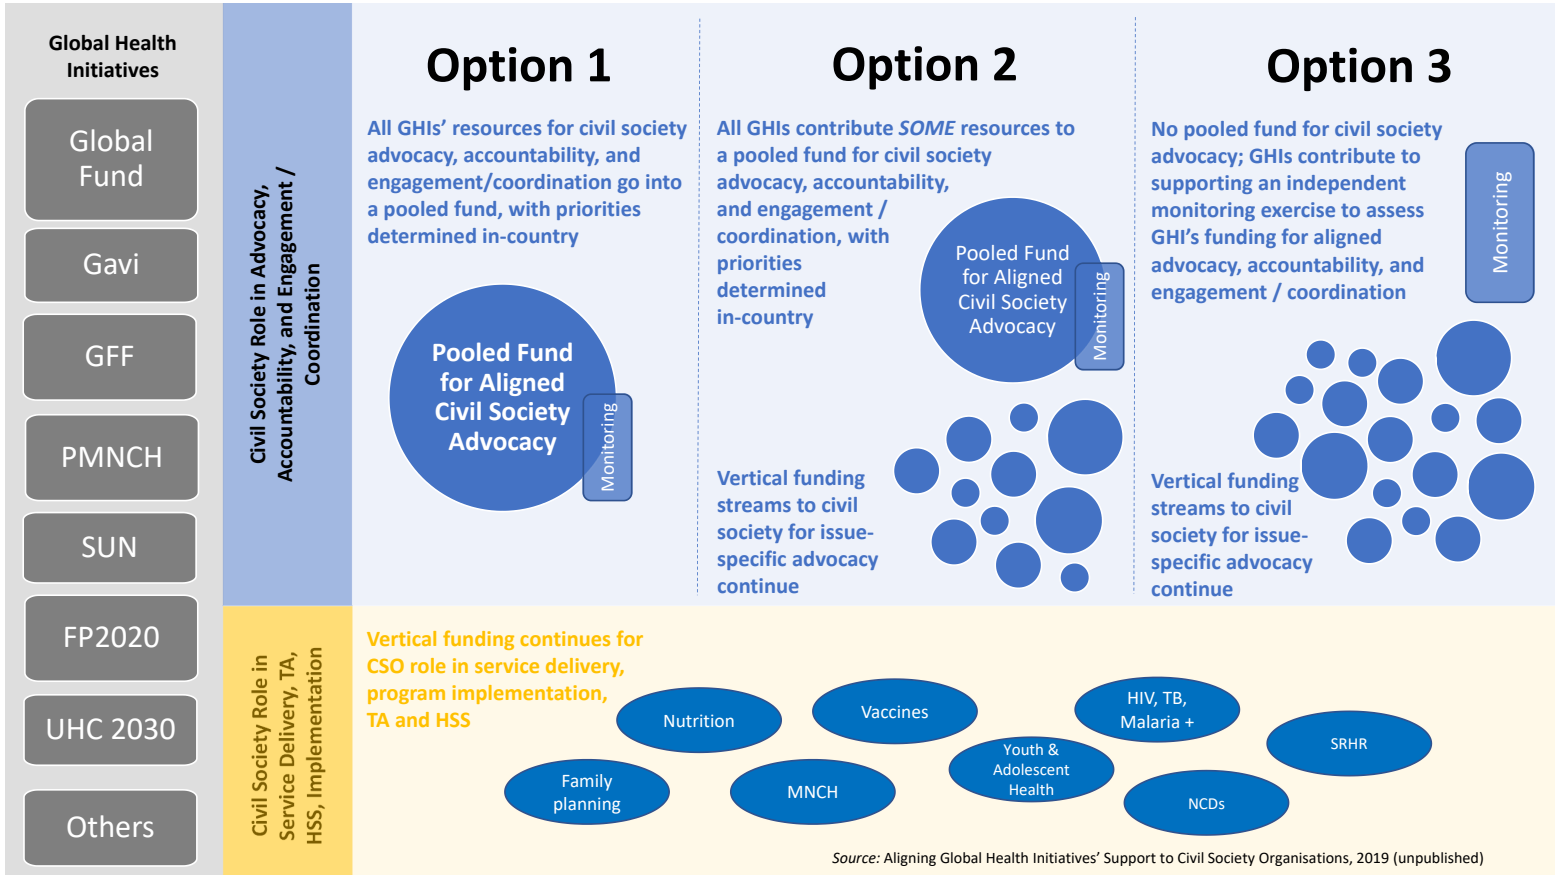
Global Health Initiatives

Global Fund

Gavi

GFF

PMNCH

SUN

FP2020

UHC 2030

Others

Civil Society Role in Advocacy, Accountability, and Engagement / Coordination

Option 1

All GHIs' resources for civil society advocacy, accountability, and engagement/coordination go into a pooled fund, with priorities determined in-country

Pooled Fund for Aligned Civil Society Advocacy

Monitoring

Option 2

All GHIs contribute *SOME* resources to a pooled fund for civil society advocacy, accountability, and engagement / coordination, with priorities determined in-country

Pooled Fund for Aligned Civil Society Advocacy

Monitoring

Vertical funding streams to civil society for issue-specific advocacy continue

Option 3

No pooled fund for civil society advocacy; GHIs contribute to supporting an independent monitoring exercise to assess GHI's funding for aligned advocacy, accountability, and engagement / coordination

Monitoring

Vertical funding streams to civil society for issue-specific advocacy continue

Civil Society Role in Service Delivery, TA, HSS, Implementation

Vertical funding continues for CSO role in service delivery, program implementation, TA and HSS

Nutrition

Vaccines

HIV, TB, Malaria +

SRHR

Family planning

MNCH

Youth & Adolescent Health

NCDs

*Source:* Aligning Global Health Initiatives' Support to Civil Society Organisations, 2019 (unpublished)